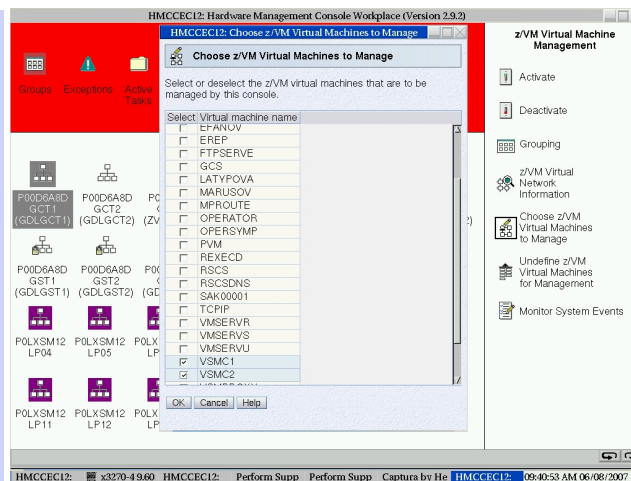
HMCCEC12: Hardware Management Console Workplace (Version 2.9.2)

Groups Exceptions Active Tasks

P00D6A8D GCT1 (GDLGCT1)
P00D6A8D GCT2 (GDLGCT2)
P0 (ZV
P00D6A8D GST1 (GDLGST1)
P00D6A8D GST2 (GDLGST2)
P0 (GD
P0LXSM12 LP04
P0LXSM12 LP05
P0LX LP
P0LXSM12 LP11
P0LXSM12 LP12
P0LX LP

HMCCEC12: Choose z/VM Virtual Machines to Manage

Choose z/VM Virtual Machines to Manage

Select or deselect the virtual machines that are to be managed by this console.

| Select | Virtual machine name |
|---|---|
| | EFANOV |
| ☐ | EREP |
| ☐ | FTPSERVE |
| ☐ | GCS |
| ☐ | LATYPOVA |
| ☐ | MARUSOV |
| ☐ | MPROUTE |
| ☐ | OPERATOR |
| ☐ | OPERSYMP |
| ☐ | PVM |
| ☐ | REXECD |
| ☐ | RSCS |
| ☐ | RSCSDNS |
| ☐ | SAK00001 |
| ☐ | TCPIP |
| ☐ | VMSERVR |
| ☐ | VMSERVS |
| ☐ | VMSERVU |
| ☑ | VSMC1 |
| ☑ | VSMC2 |

OK Cancel Help

z/VM Virtual Machine Management

Activate

Deactivate

Grouping

z/VM Virtual Network Information

Choose z/VM Virtual Machines to Manage

Undefine z/VM Virtual Machines for Management

Monitor System Events

HMCCEC12: x3270-4 9.60 HMCCEC12: Perform Supp Perform Supp Captura by He HMCCEC12: 09:40:53 AM 06/08/2007